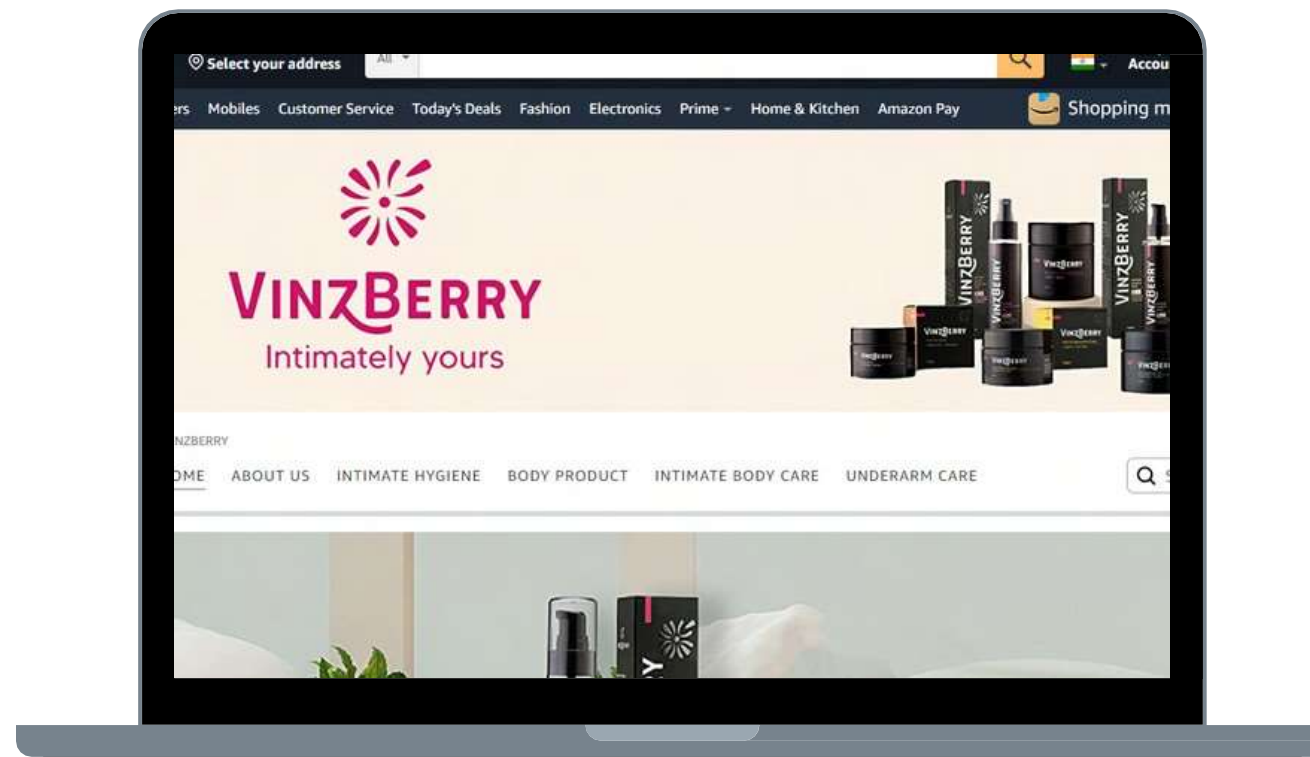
Select your address All Accou

rs Mobiles Customer Service Today's Deals Fashion Electronics Prime Home & Kitchen Amazon Pay Shopping m

VINZBERRY
Intimately yours

VINZBERRY VINZBERRY VINZBERRY VINZBERRY VINZBERRY VINZBERRY VINZBERRY

NZBERRY

OME ABOUT US INTIMATE HYGIENE BODY PRODUCT INTIMATE BODY CARE UNDERARM CARE